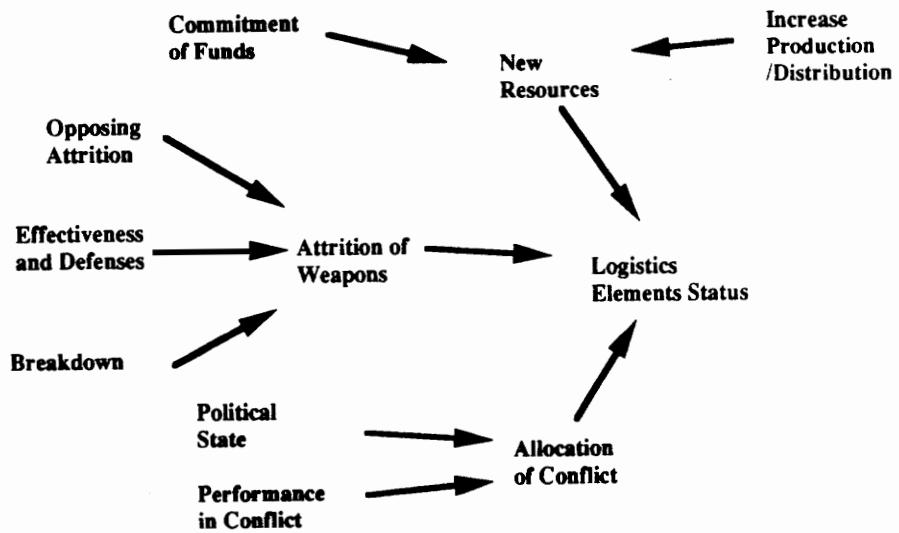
Commitment of Funds

Increase Production /Distribution

New Resources

Opposing Attrition

Effectiveness and Defenses

Attrition of Weapons

Logistics Elements Status

Breakdown

Political State

Allocation of Conflict

Performance in Conflict